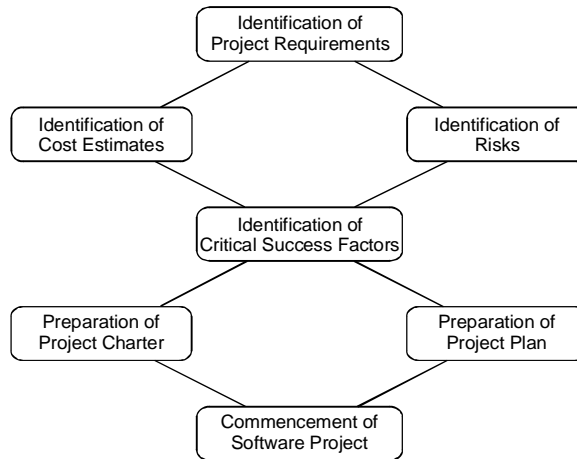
Identification of Project Requirements

Identification of Cost Estimates

Identification of Risks

Identification of Critical Success Factors

Preparation of Project Charter

Preparation of Project Plan

Commencement of Software Project